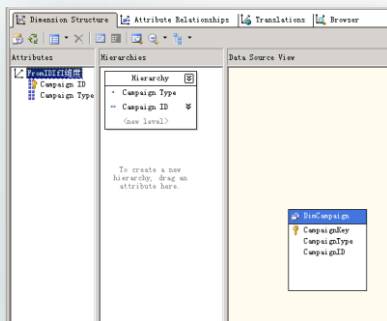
Dimension Structure | Attribute Relationships | Translations | Browser

Attributes
PromID推广维度
Campaign ID
Campaign Type

Hierarchies
Hierarchy
Campaign Type
Campaign ID
<new level>

To create a new hierarchy, drag an attribute here.

Data Source View
DimCampaign
CampaignKey
CampaignType
CampaignID